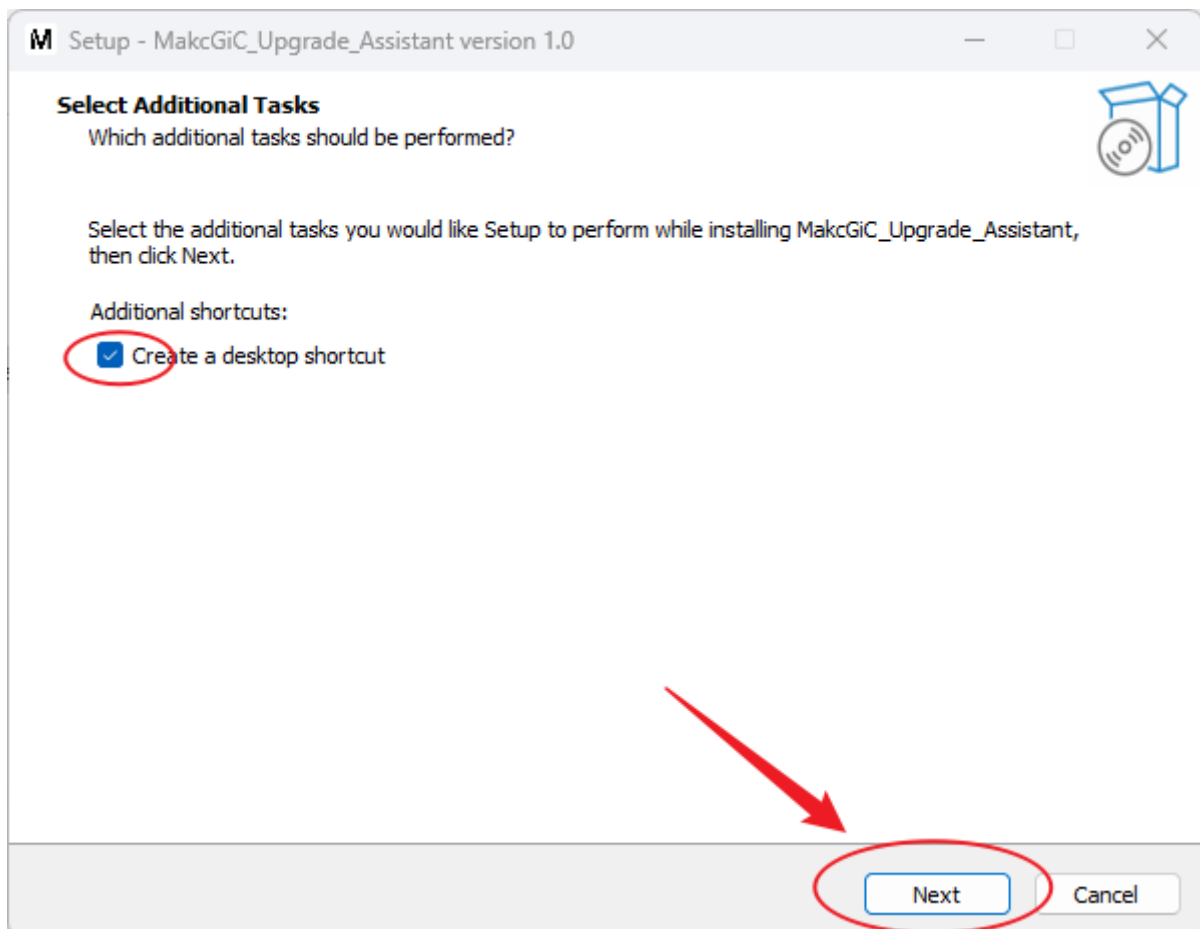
Setup - MakcGiC_Upgrade_Assistant version 1.0

Select Additional Tasks
Which additional tasks should be performed?

Select the additional tasks you would like Setup to perform while installing MakcGiC_Upgrade_Assistant, then click Next.

Additional shortcuts:

Create a desktop shortcut

Next

Cancel